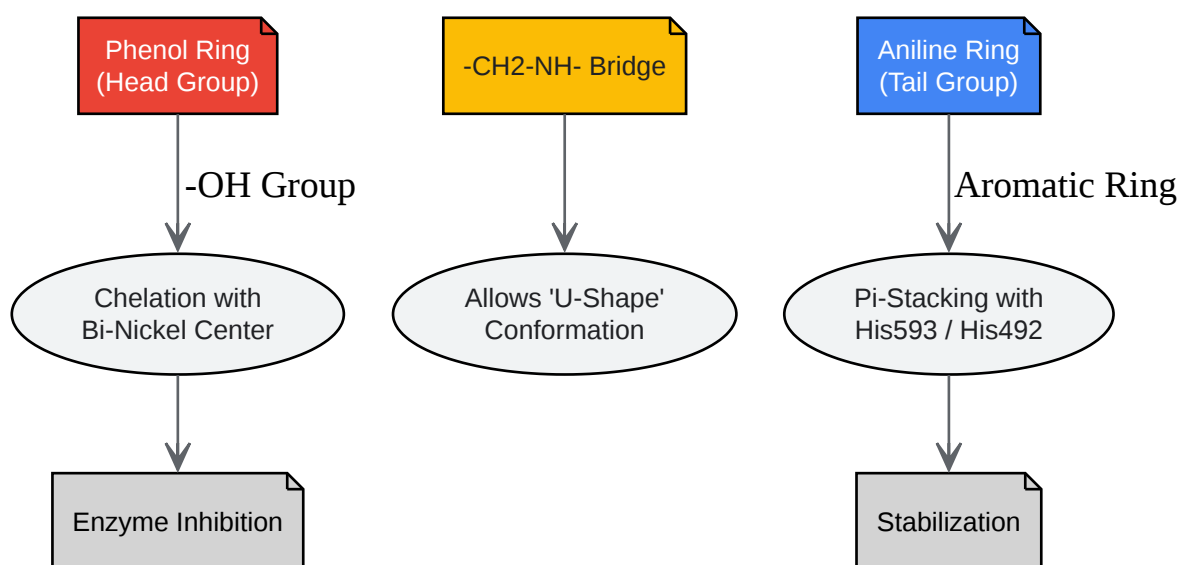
Phenol Ring
(Head Group)

-CH2-NH- Bridge

Aniline Ring
(Tail Group)

-OH Group

Aromatic Ring

Chelation with
Bi-Nickel Center

Allows 'U-Shape'
Conformation

Pi-Stacking with
His593 / His492

Enzyme Inhibition

Stabilization